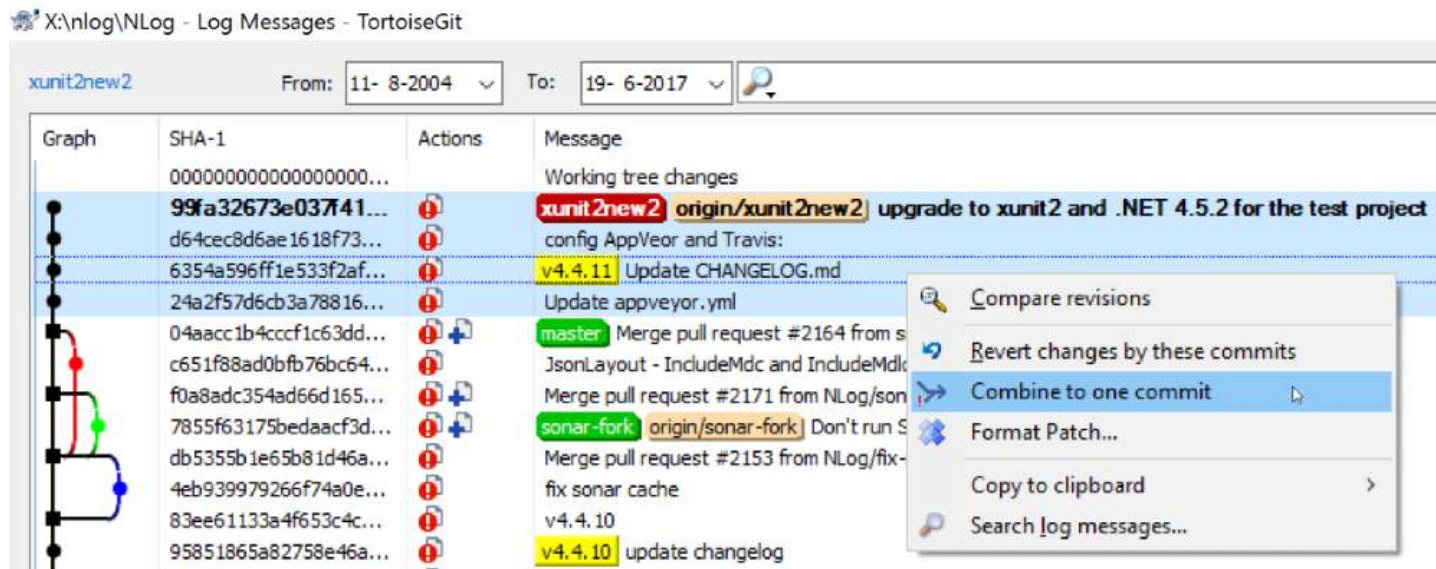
X:\nlog\NLog - Log Messages - TortoiseGit

xunit2new2 From: 11- 8-2004 To: 19- 6-2017

| Graph | SHA-1 | Actions | Message |
|---|---|---|---|
| | 0000000000000000... | | Working tree changes |
| | 99fa32673e037f41... | | xunit2new2 origin/xunit2new2 upgrade to xunit2 and .NET 4.5.2 for the test project |
| | d64cec8d6ae1618f73... | | config AppVeor and Travis: |
| | 6354a596ff1e533f2af... | | v4.4.11 Update CHANGELOG.md |
| | 24a2f57d6cb3a78816... | | Update appveyor.yml |
| | 04aacc1b4cccf1c63dd... | | master Merge pull request #2164 from s |
| | c651f88ad0bfb76bc64... | | JsonLayout - IncludeMdc and IncludeMdlc |
| | f0a8adc354ad66d165... | | Merge pull request #2171 from NLog/son |
| | 7855f63175bedaacf3d... | | sonar-fork origin/sonar-fork Don't run S |
| | db5355b1e65b81d46a... | | Merge pull request #2153 from NLog/fix- |
| | 4eb939979266f74a0e... | | fix sonar cache |
| | 83ee61133a4f653c4c... | | v4.4.10 |
| | 95851865a82758e46a... | | v4.4.10 update changelog |

Compare revisions
Revert changes by these commits
Combine to one commit
Format Patch...
Copy to clipboard
Search log messages...